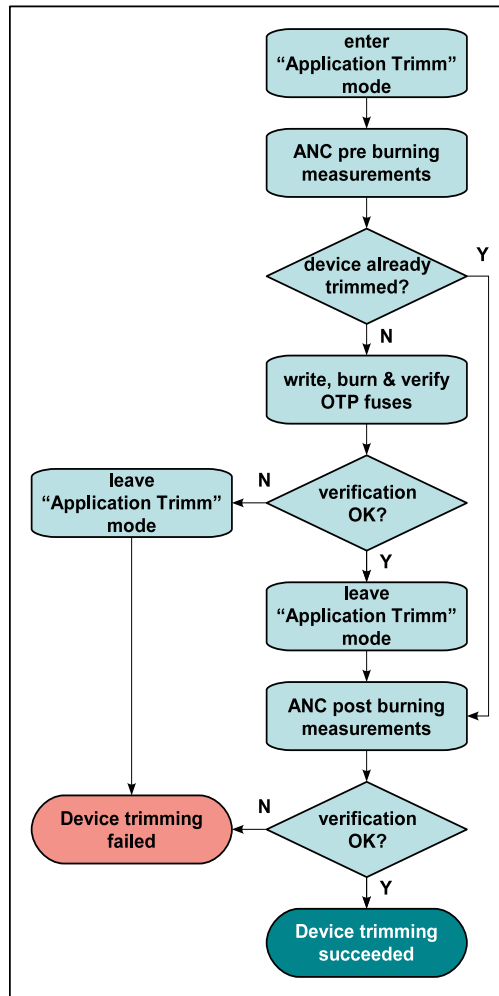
enter “Application Trimm” mode

ANC pre burning measurements

device already trimmed?

Y

N

write, burn & verify OTP fuses

leave “Application Trimm” mode

N

verification OK?

Y

leave “Application Trimm” mode

ANC post burning measurements

Device trimming failed

N

verification OK?

Y

Device trimming succeeded